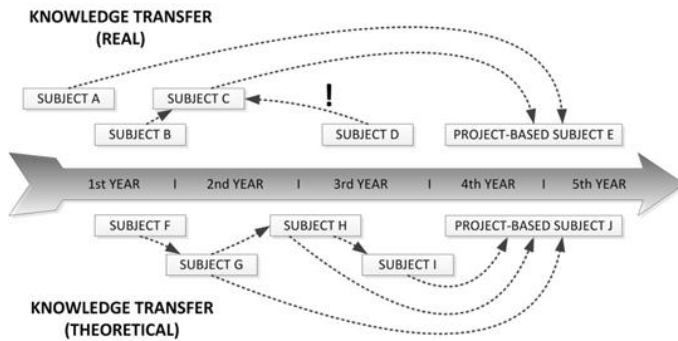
KNOWLEDGE TRANSFER
(REAL)

SUBJECT A

SUBJECT C

!

SUBJECT B

SUBJECT D

PROJECT-BASED SUBJECT E

1st YEAR | 2nd YEAR | 3rd YEAR | 4th YEAR | 5th YEAR

SUBJECT F

SUBJECT H

PROJECT-BASED SUBJECT J

SUBJECT G

SUBJECT I

KNOWLEDGE TRANSFER
(THEORETICAL)